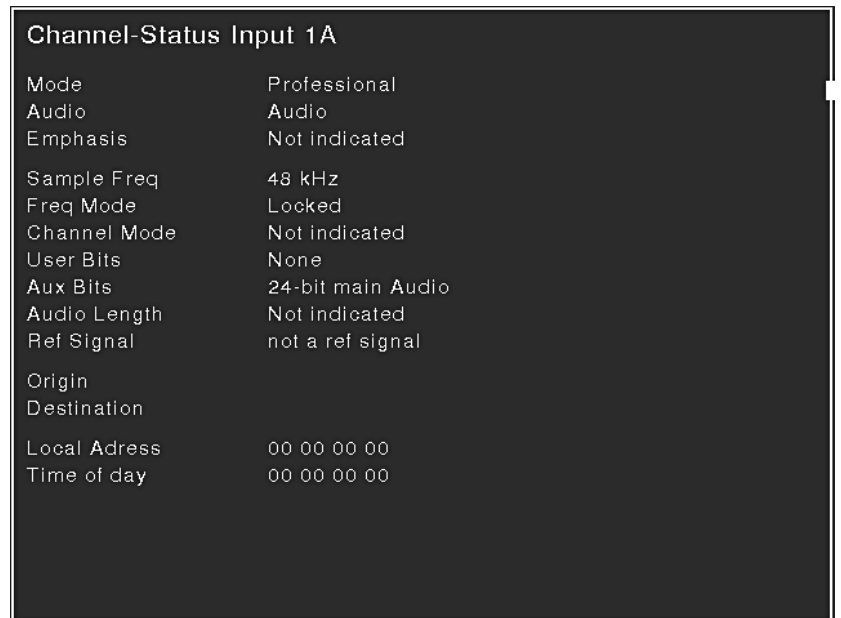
Channel-Status Input 1A

| | |
|---|---|
| Mode | Professional |
| Audio | Audio |
| Emphasis | Not indicated |
| Sample Freq | 48 kHz |
| Freq Mode | Locked |
| Channel Mode | Not indicated |
| User Bits | None |
| Aux Bits | 24-bit main Audio |
| Audio Length | Not indicated |
| Ref Signal | not a ref signal |
| Origin | |
| Destination | |
| Local Adress | 00 00 00 00 |
| Time of day | 00 00 00 00 |